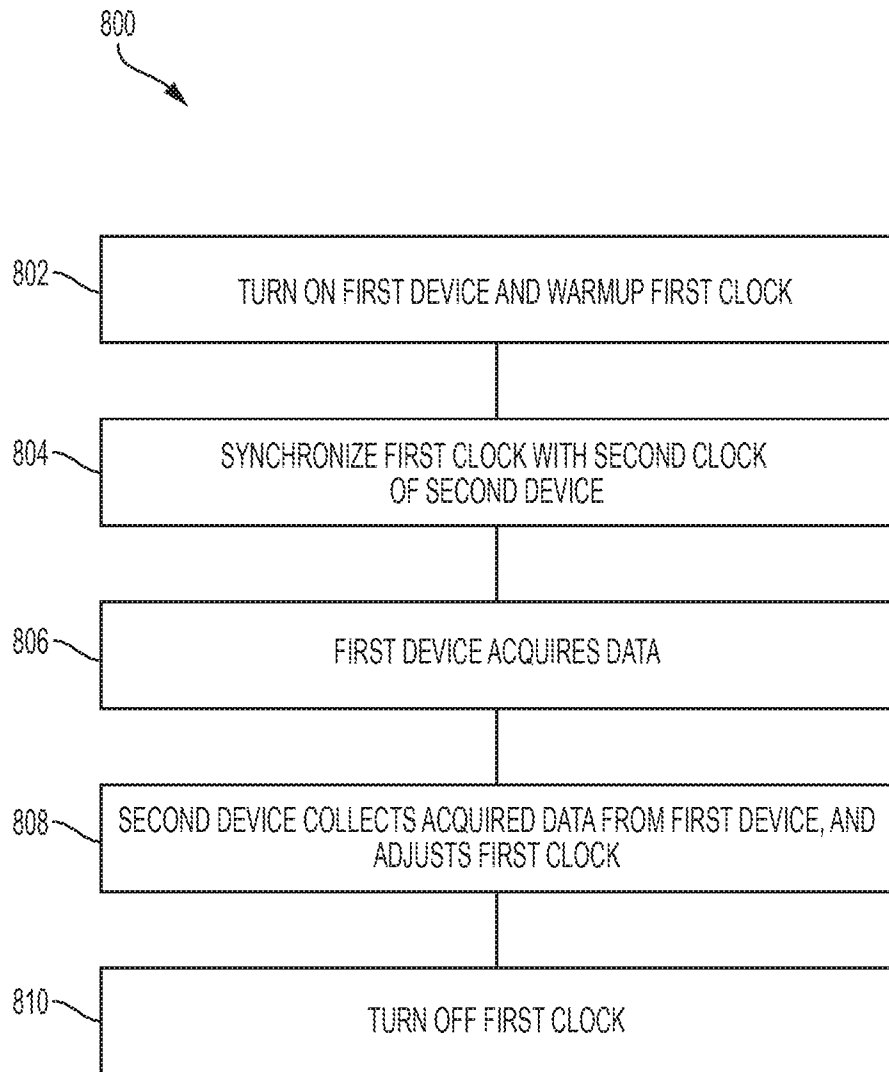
800

802 TURN ON FIRST DEVICE AND WARMUP FIRST CLOCK

804 SYNCHRONIZE FIRST CLOCK WITH SECOND CLOCK OF SECOND DEVICE

806 FIRST DEVICE ACQUIRES DATA

808 SECOND DEVICE COLLECTS ACQUIRED DATA FROM FIRST DEVICE, AND ADJUSTS FIRST CLOCK

810 TURN OFF FIRST CLOCK